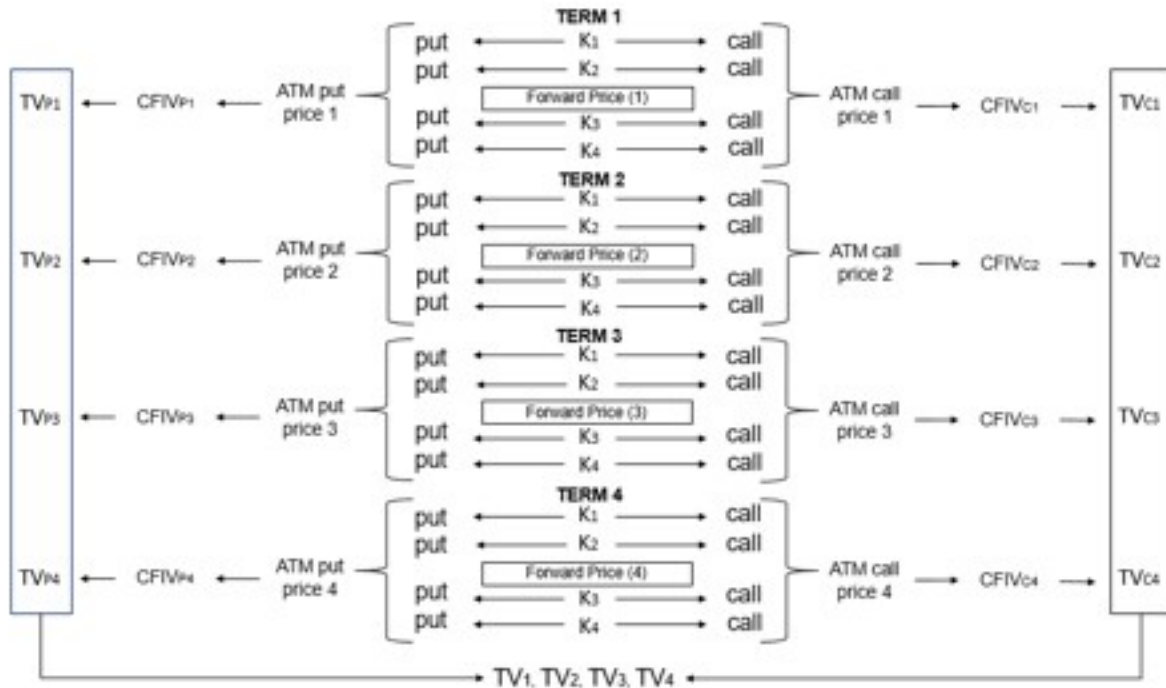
TERM 1

put $K_1$ call
put $K_2$ call
Forward Price (1)
put $K_3$ call
put $K_4$ call

$TV_{P1}$ $CFIV_{P1}$ ATM put price 1

ATM call price 1 $CFIV_{C1}$ $TV_{C1}$

TERM 2

put $K_1$ call
put $K_2$ call
Forward Price (2)
put $K_3$ call
put $K_4$ call

$TV_{P2}$ $CFIV_{P2}$ ATM put price 2

ATM call price 2 $CFIV_{C2}$ $TV_{C2}$

TERM 3

put $K_1$ call
put $K_2$ call
Forward Price (3)
put $K_3$ call
put $K_4$ call

$TV_{P3}$ $CFIV_{P3}$ ATM put price 3

ATM call price 3 $CFIV_{C3}$ $TV_{C3}$

TERM 4

put $K_1$ call
put $K_2$ call
Forward Price (4)
put $K_3$ call
put $K_4$ call

$TV_{P4}$ $CFIV_{P4}$ ATM put price 4

ATM call price 4 $CFIV_{C4}$ $TV_{C4}$

$TV_1$, $TV_2$, $TV_3$, $TV_4$